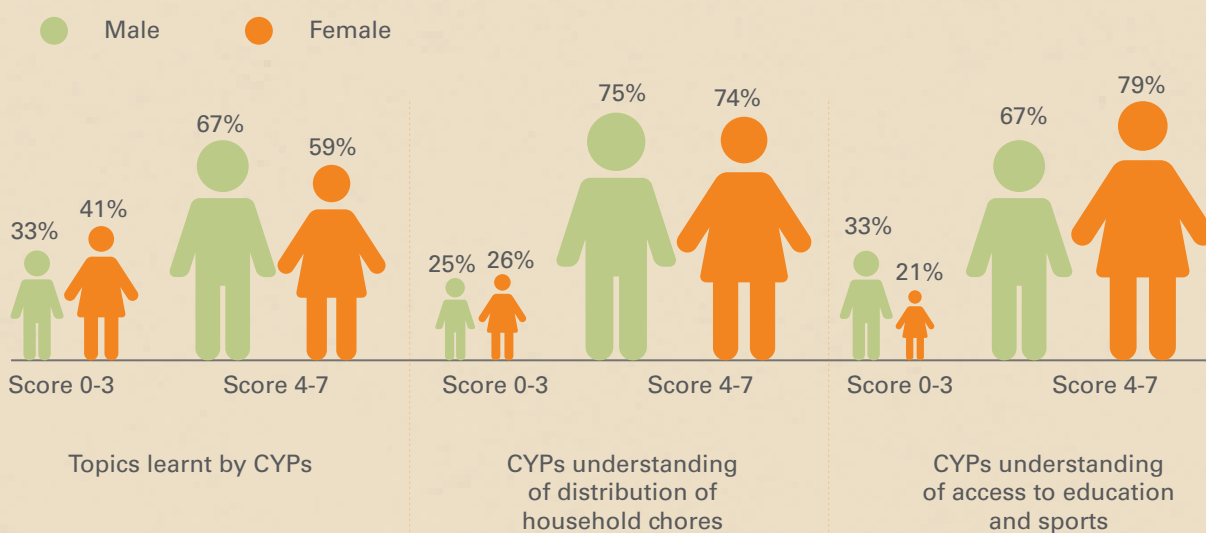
Male Female

33% 41% 67% 59%

Score 0-3 Score 4-7

Topics learnt by CYPs

25% 26% 75% 74%

Score 0-3 Score 4-7

CYPs understanding of distribution of household chores

33% 21% 67% 79%

Score 0-3 Score 4-7

CYPs understanding of access to education and sports